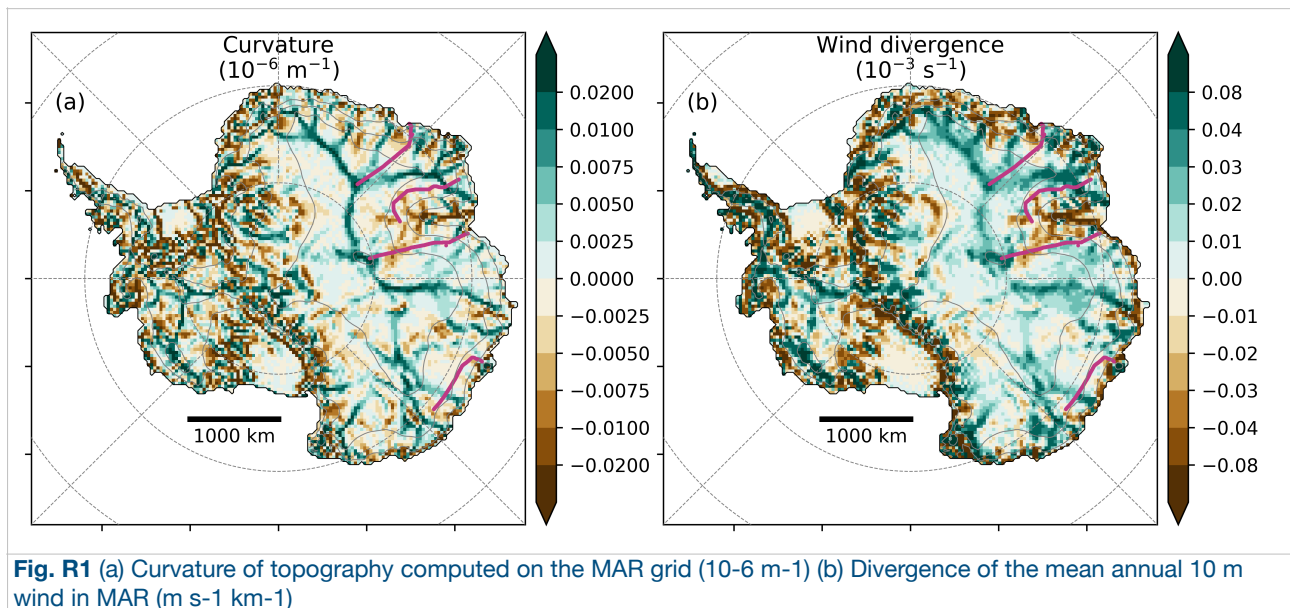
Curvature
$(10^{-6}\ m^{-1})$

(a)

1000 km

0.0200
0.0100
0.0075
0.0050
0.0025
0.0000
−0.0025
−0.0050
−0.0075
−0.0100
−0.0200

Wind divergence
$(10^{-3}\ s^{-1})$

(b)

1000 km

0.08
0.04
0.03
0.02
0.01
0.00
−0.01
−0.02
−0.03
−0.04
−0.08

**Fig. R1** (a) Curvature of topography computed on the MAR grid (10-6 m-1) (b) Divergence of the mean annual 10 m wind in MAR (m s-1 km-1)